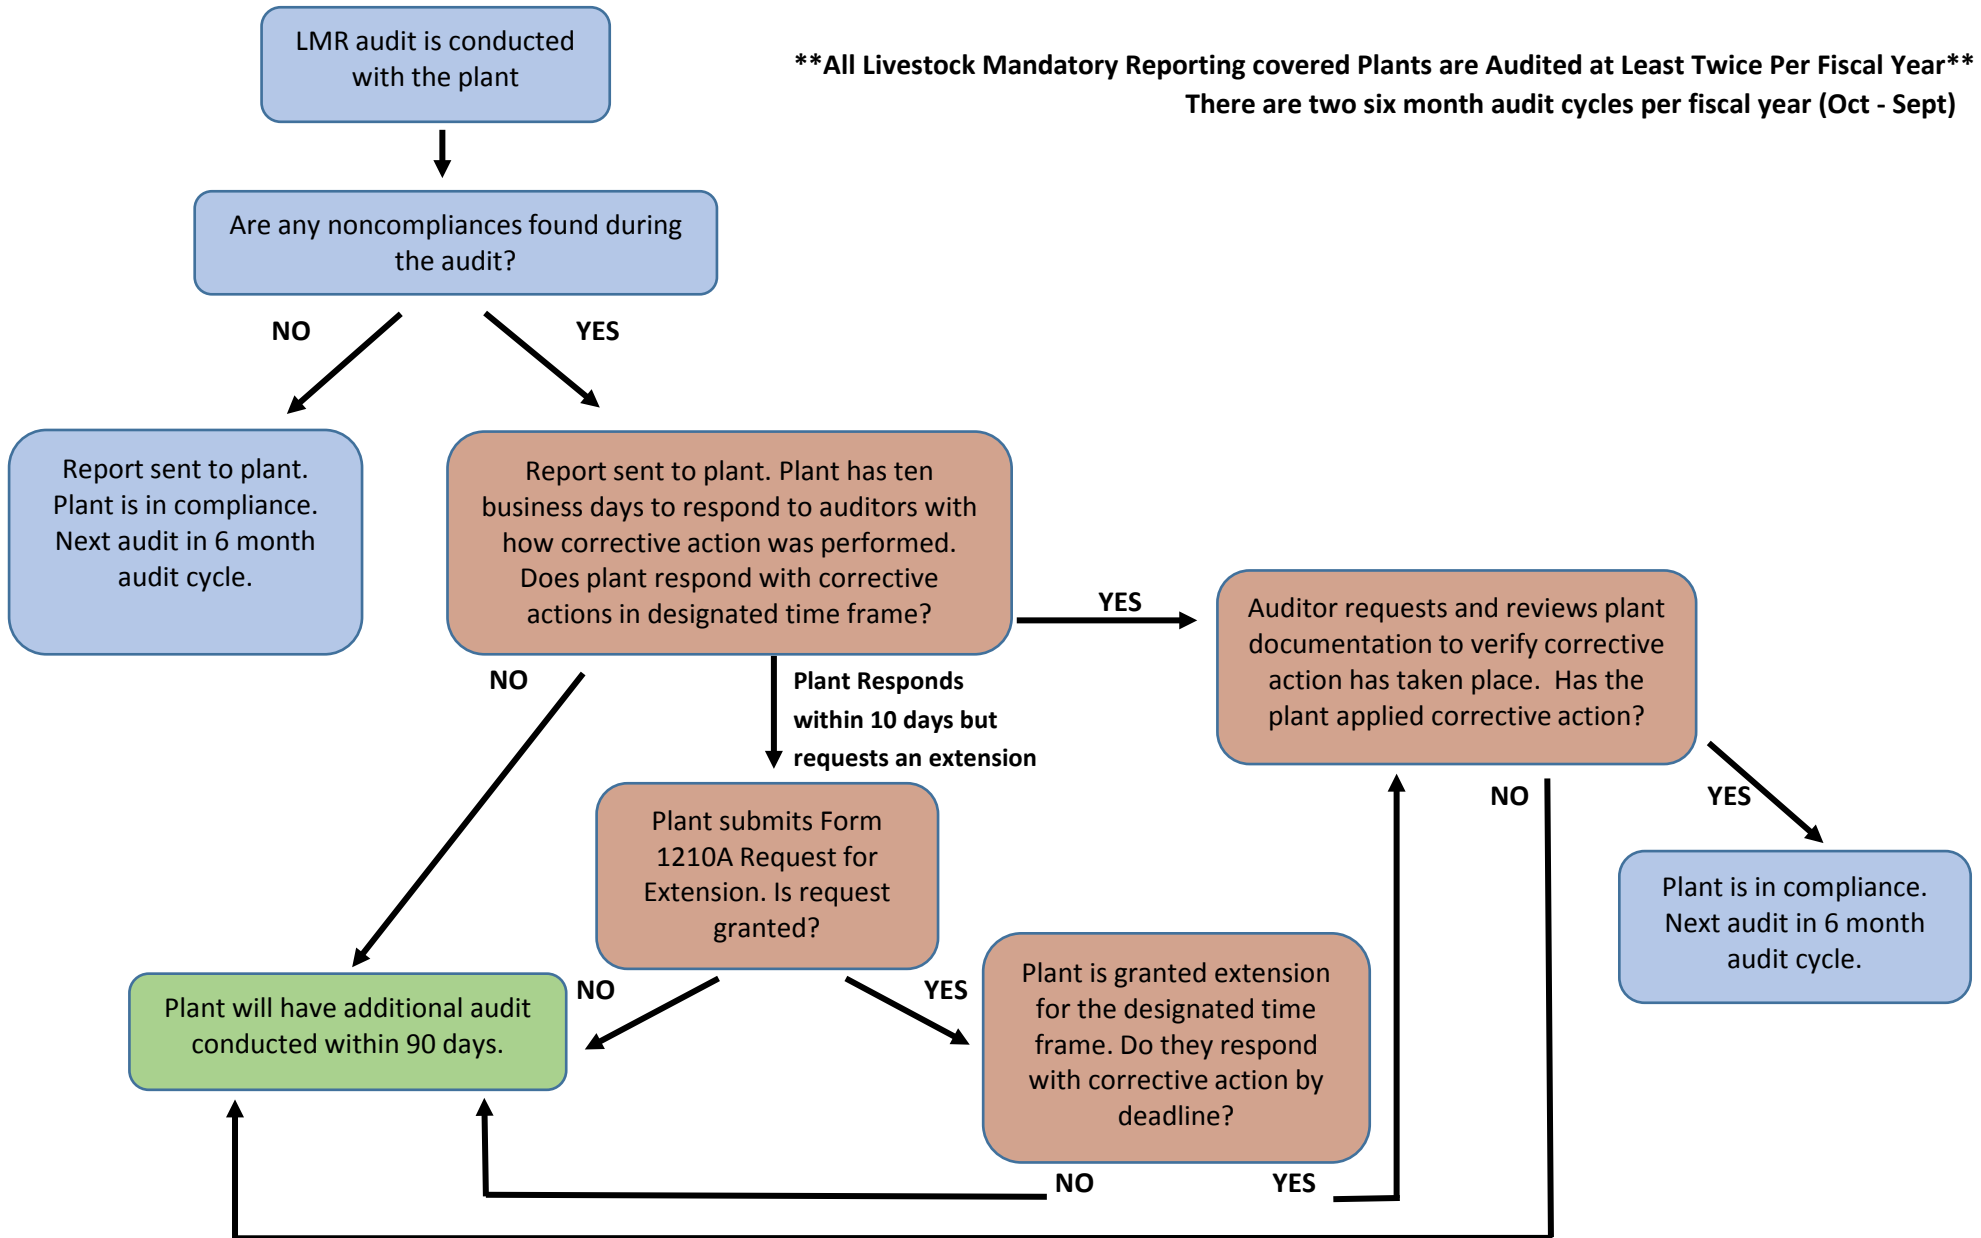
LMR audit is conducted with the plant

**All Livestock Mandatory Reporting covered Plants are Audited at Least Twice Per Fiscal Year**
There are two six month audit cycles per fiscal year (Oct - Sept)

Are any noncompliances found during the audit?

NO

YES

Report sent to plant. Plant is in compliance. Next audit in 6 month audit cycle.

Report sent to plant. Plant has ten business days to respond to auditors with how corrective action was performed. Does plant respond with corrective actions in designated time frame?

YES

Auditor requests and reviews plant documentation to verify corrective action has taken place. Has the plant applied corrective action?

NO

Plant Responds within 10 days but requests an extension

NO

YES

Plant submits Form 1210A Request for Extension. Is request granted?

Plant is in compliance. Next audit in 6 month audit cycle.

Plant will have additional audit conducted within 90 days.

NO

YES

Plant is granted extension for the designated time frame. Do they respond with corrective action by deadline?

NO

YES